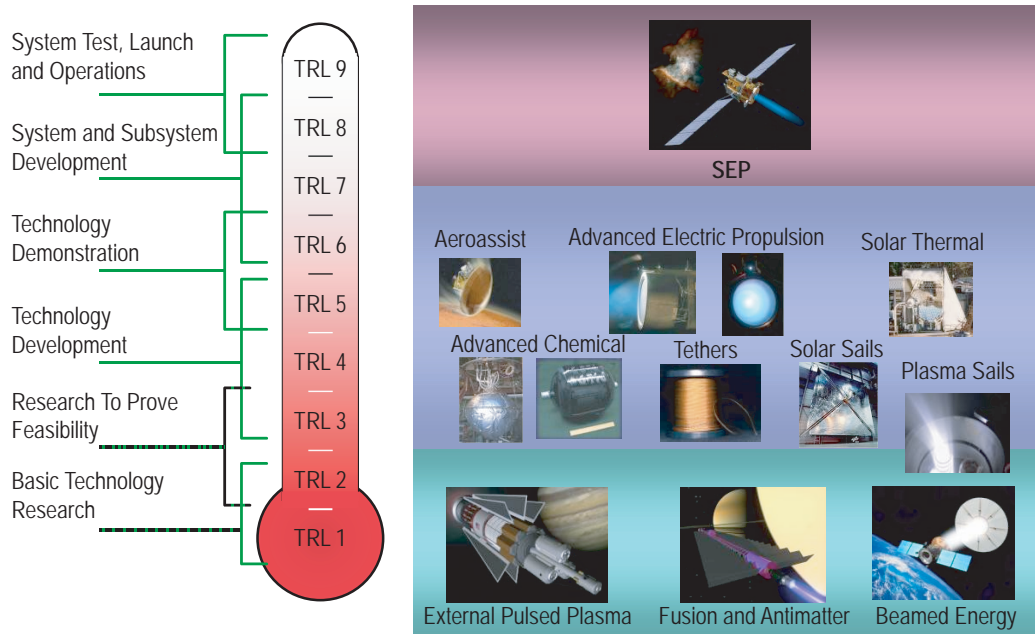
System Test, Launch and Operations

System and Subsystem Development

Technology Demonstration

Technology Development

Research To Prove Feasibility

Basic Technology Research

TRL 9
TRL 8
TRL 7
TRL 6
TRL 5
TRL 4
TRL 3
TRL 2
TRL 1

SEP

Aeroassist
Advanced Electric Propulsion
Solar Thermal
Advanced Chemical
Tethers
Solar Sails
Plasma Sails

External Pulsed Plasma
Fusion and Antimatter
Beamed Energy